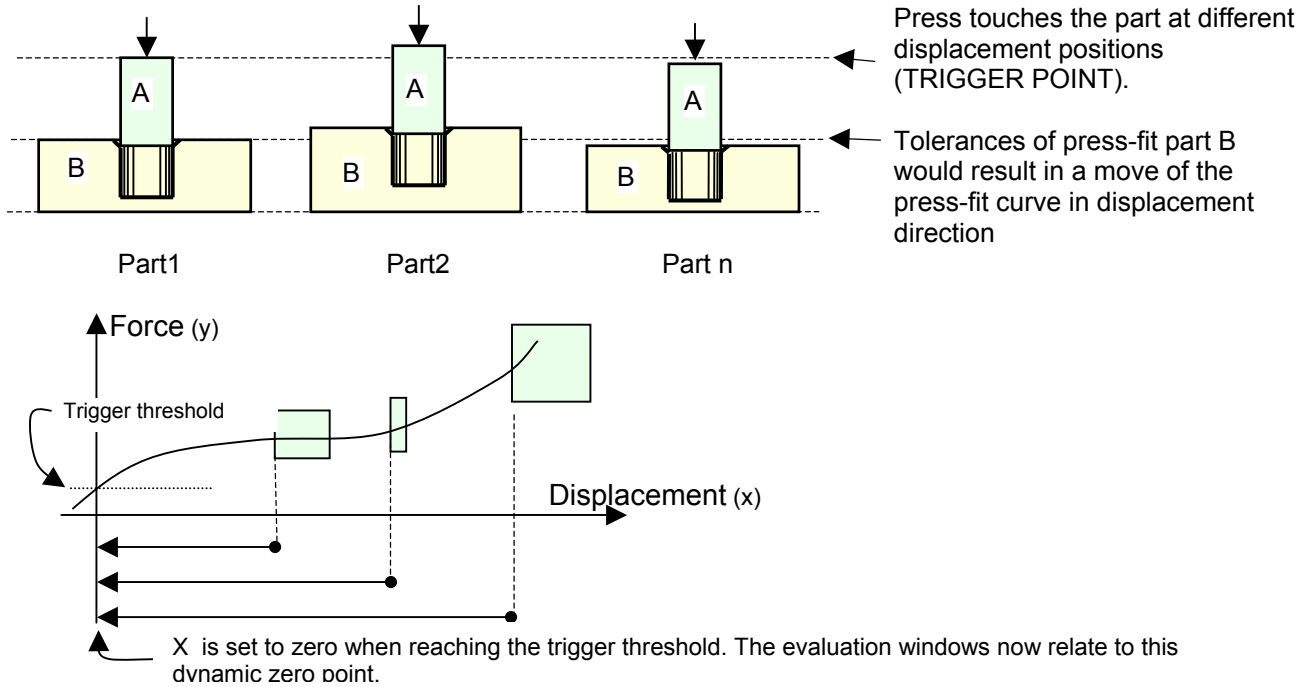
Press touches the part at different displacement positions (TRIGGER POINT).

Tolerances of press-fit part B would result in a move of the press-fit curve in displacement direction

A

B

A

B

A

B

Part1

Part2

Part n

Force (y)

Trigger threshold

Displacement (x)

X is set to zero when reaching the trigger threshold. The evaluation windows now relate to this dynamic zero point.